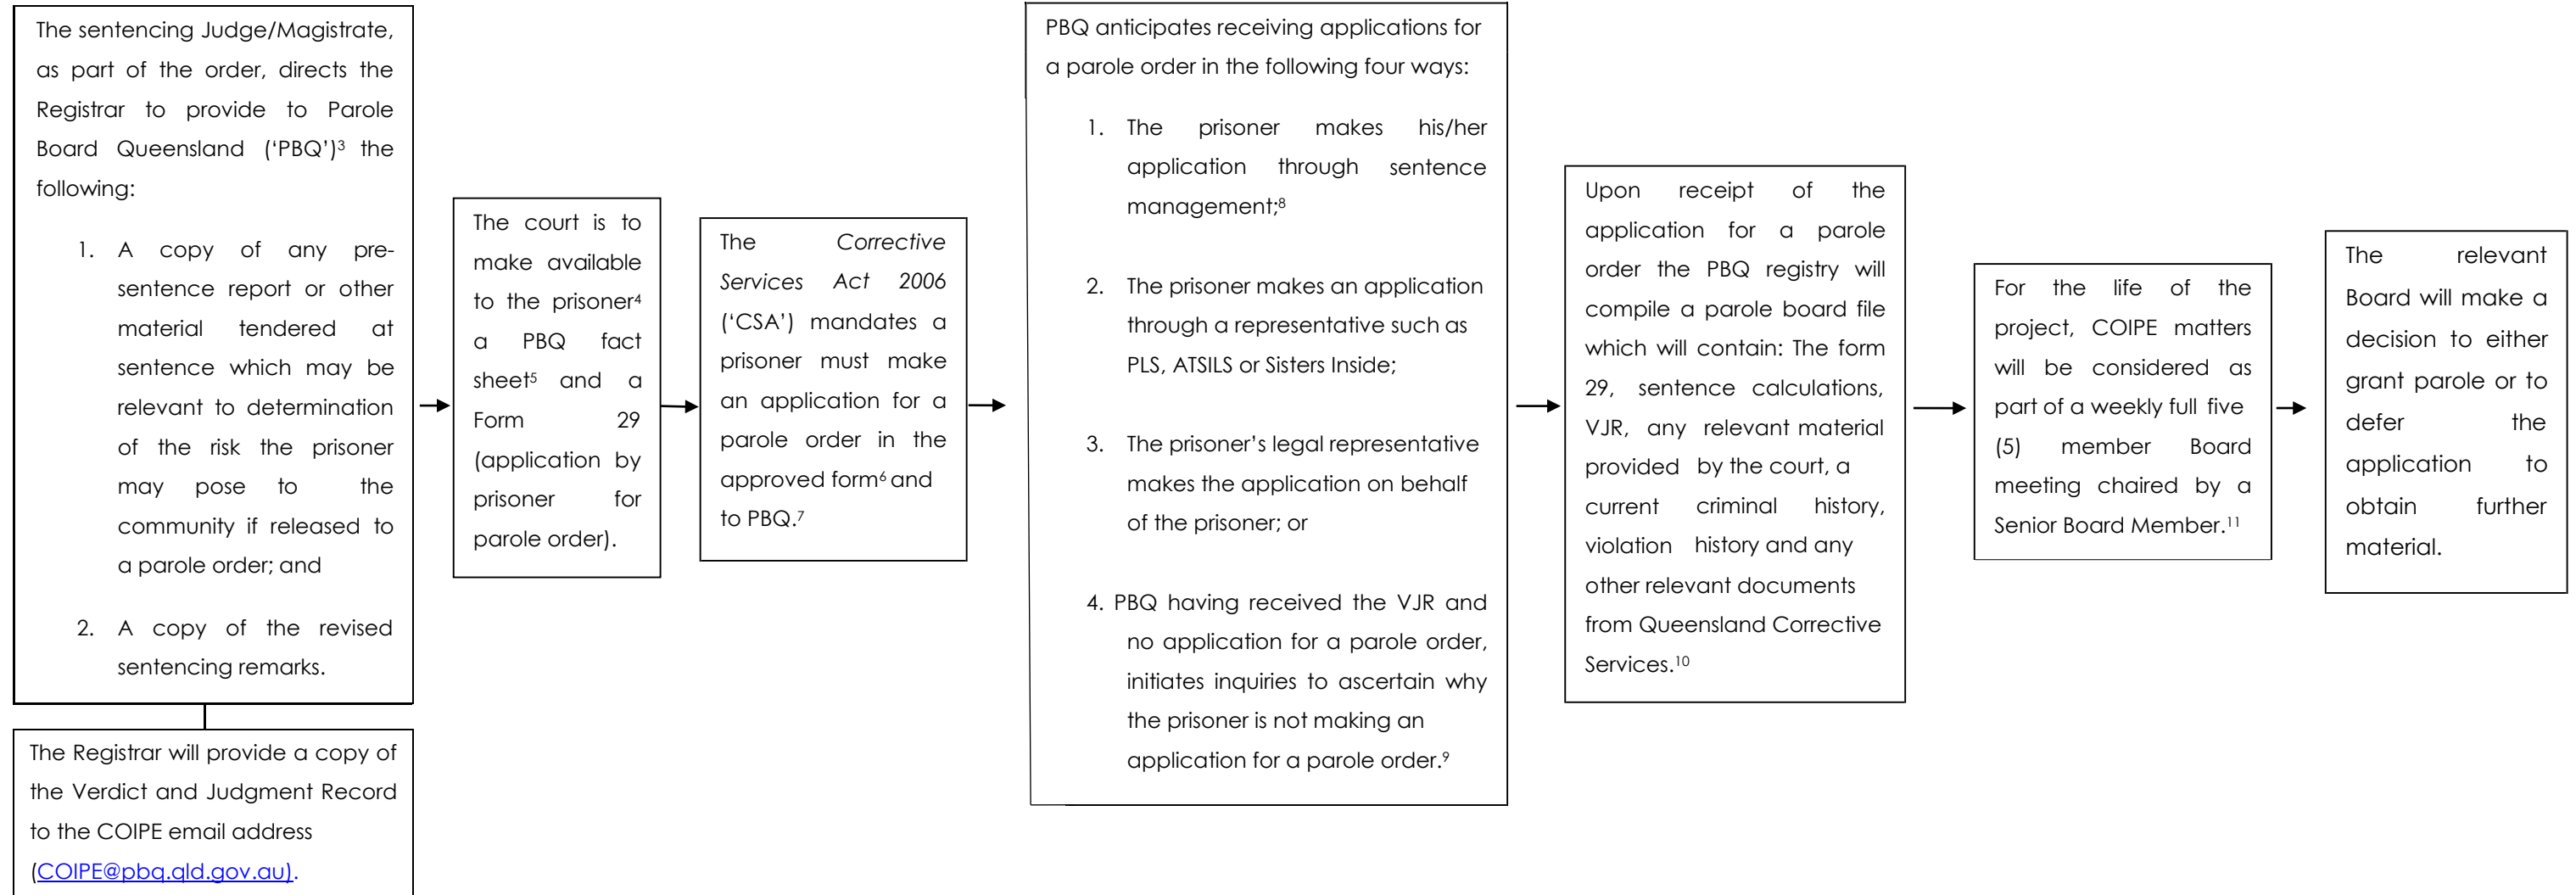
The sentencing Judge/Magistrate, as part of the order, directs the Registrar to provide to Parole Board Queensland ('PBQ')$^3$ the following:

1. A copy of any pre-sentence report or other sentence material tendered at sentence which may be relevant to determination of the risk the prisoner may pose to the community if released to a parole order; and

2. A copy of the revised sentencing remarks.

The Registrar will provide a copy of the Verdict and Judgment Record to the COIPE email address (COIPE@pbq.qld.gov.au).

The court is to make available to the prisoner$^4$ a PBQ fact sheet$^5$ and a Form 29 (application by prisoner for parole order).

The *Corrective Services Act 2006* ('CSA') mandates a prisoner must make an application for a parole order in the approved form$^6$ and to PBQ.$^7$

PBQ anticipates receiving applications for a parole order in the following four ways:

1. The prisoner makes his/her application through sentence management;$^8$

2. The prisoner makes an application through a representative such as PLS, ATSILS or Sisters Inside;

3. The prisoner's legal representative makes the application on behalf of the prisoner; or

4. PBQ having received the VJR and no application for a parole order, initiates inquiries to ascertain why the prisoner is not making an application for a parole order.$^9$

Upon receipt of the application for a parole order the PBQ registry will compile a parole board file which will contain: The form 29, sentence calculations, VJR, any relevant material provided by the court, a current criminal history, violation history and any other relevant documents from Queensland Corrective Services.$^{10}$

For the life of the project, COIPE matters will be considered as part of a weekly full five (5) member Board meeting chaired by a Senior Board Member.$^{11}$

The relevant Board will make a decision to either grant parole or to defer the application to obtain further material.